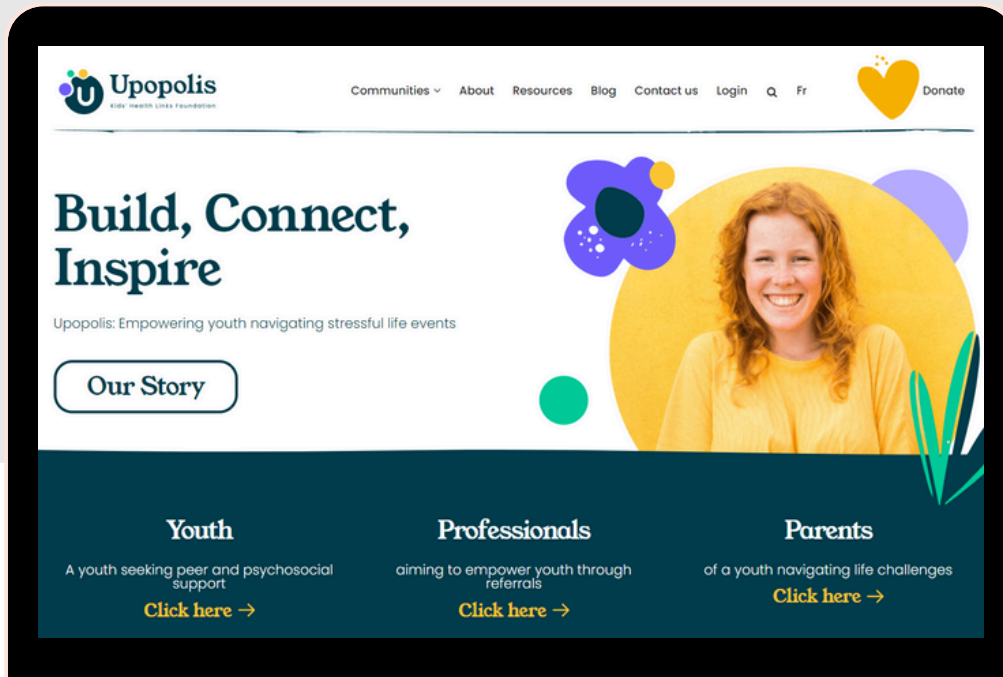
Upopolis
Kids' Health Links Foundation

Communities About Resources Blog Contact us Login Fr Donate

Build, Connect, Inspire

Upopolis: Empowering youth navigating stressful life events

Our Story

Youth
A youth seeking peer and psychosocial support
Click here →

Professionals
aiming to empower youth through referrals
Click here →

Parents
of a youth navigating life challenges
Click here →